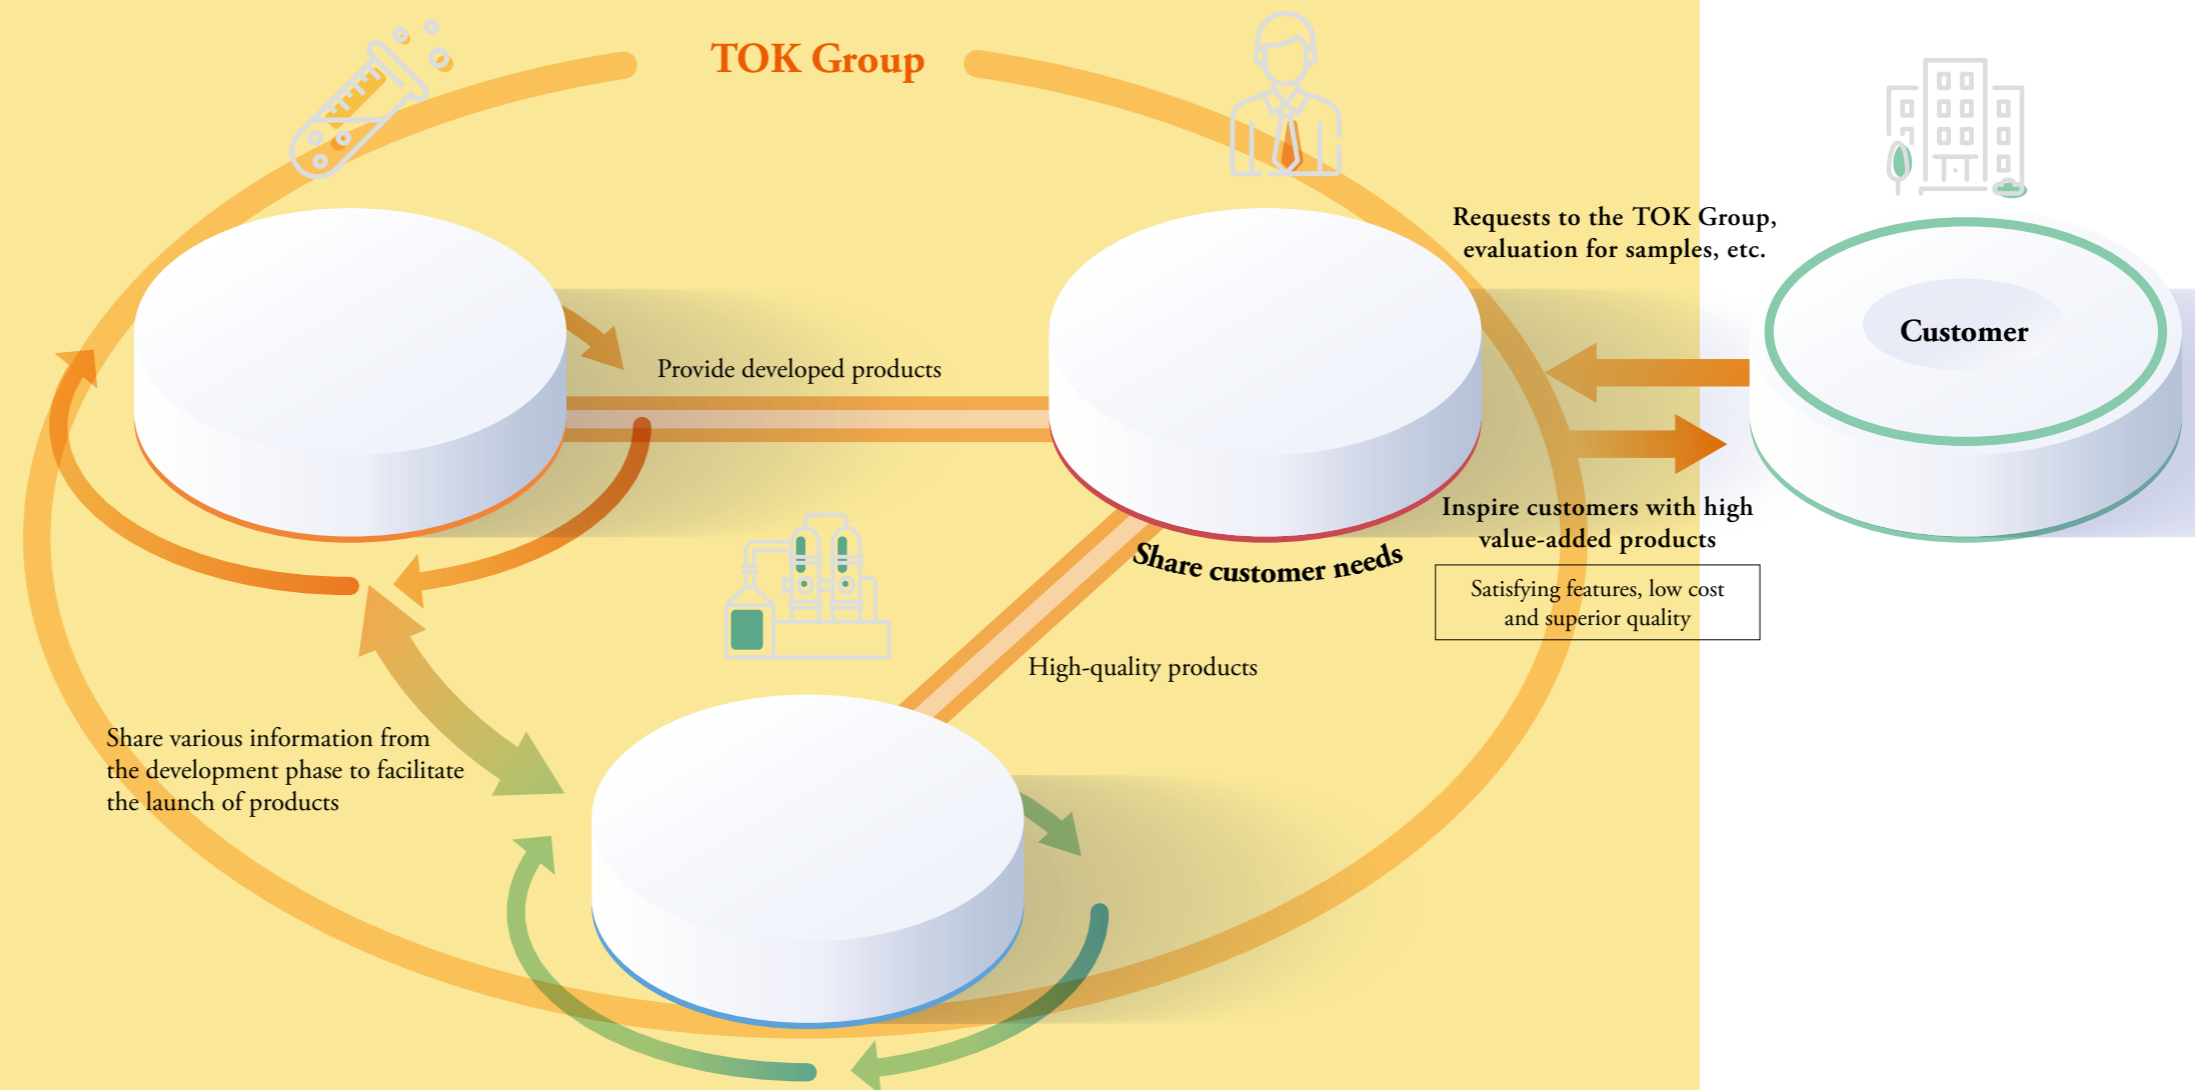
TOK Group

Requests to the TOK Group, evaluation for samples, etc.

Customer

Provide developed products

Inspire customers with high value-added products

Satisfying features, low cost and superior quality

Share customer needs

High-quality products

Share various information from the development phase to facilitate the launch of products